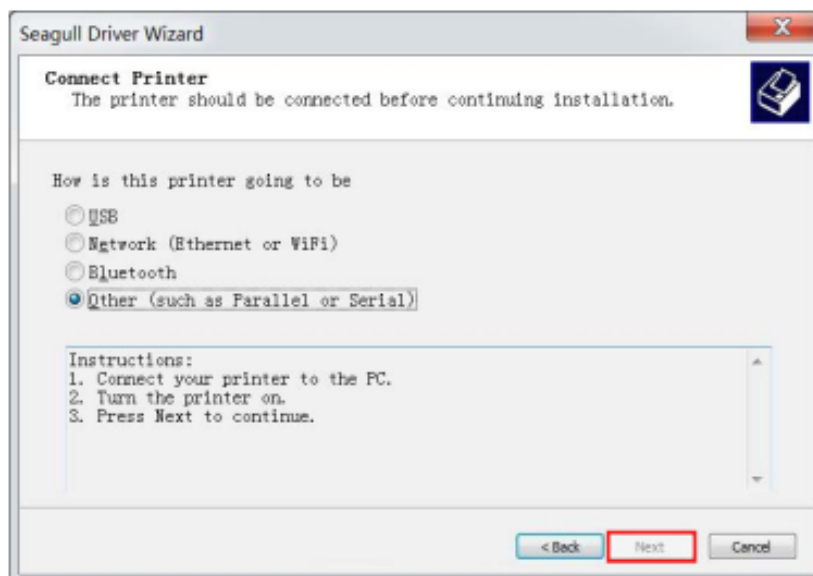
Seagull Driver Wizard

Connect Printer
The printer should be connected before continuing installation.

How is this printer going to be

USB
Network (Ethernet or WiFi)
Bluetooth
Other (such as Parallel or Serial)

Instructions:
1. Connect your printer to the PC.
2. Turn the printer on.
3. Press Next to continue.

< Back
Next
Cancel